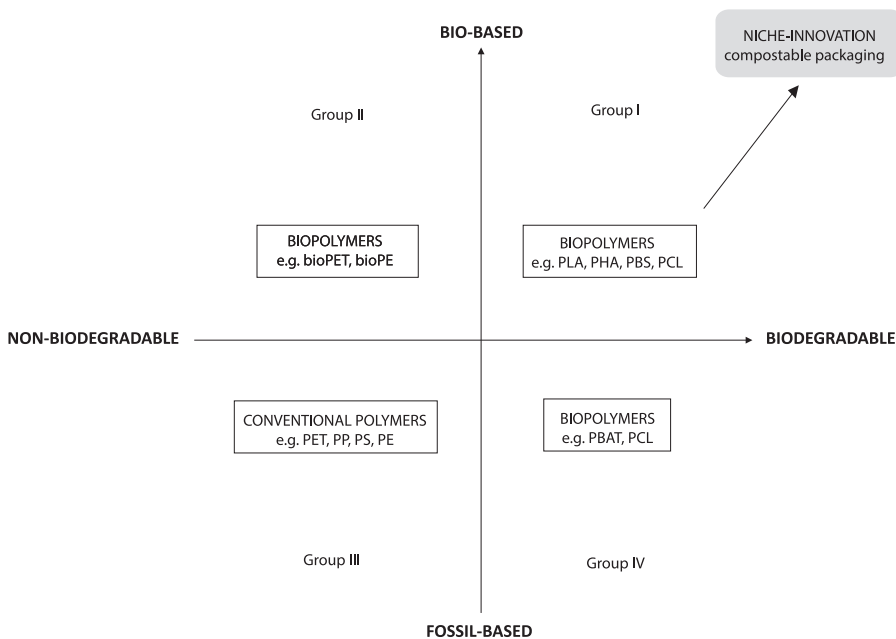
BIO-BASED

NICHE-INNOVATION
compostable packaging

Group II

Group I

BIOPOLYMERS
e.g. bioPET, bioPE

BIOPOLYMERS
e.g. PLA, PHA, PBS, PCL

NON-BIODEGRADABLE

BIODEGRADABLE

CONVENTIONAL POLYMERS
e.g. PET, PP, PS, PE

BIOPOLYMERS
e.g. PBAT, PCL

Group III

Group IV

FOSSIL-BASED